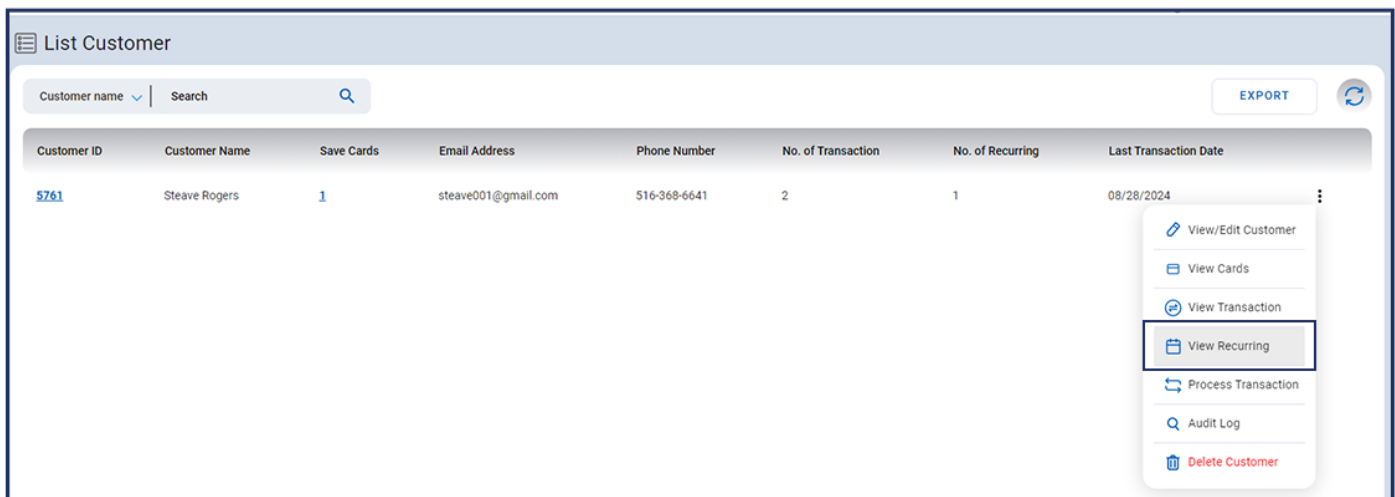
List Customer

Customer name Search

EXPORT

| Customer ID | Customer Name | Save Cards | Email Address | Phone Number | No. of Transaction | No. of Recurring | Last Transaction Date |
|---|---|---|---|---|---|---|---|
| 5761 | Steave Rogers | 1 | steave001@gmail.com | 516-368-6641 | 2 | 1 | 08/28/2024 |

View/Edit Customer
View Cards
View Transaction
View Recurring
Process Transaction
Audit Log
Delete Customer